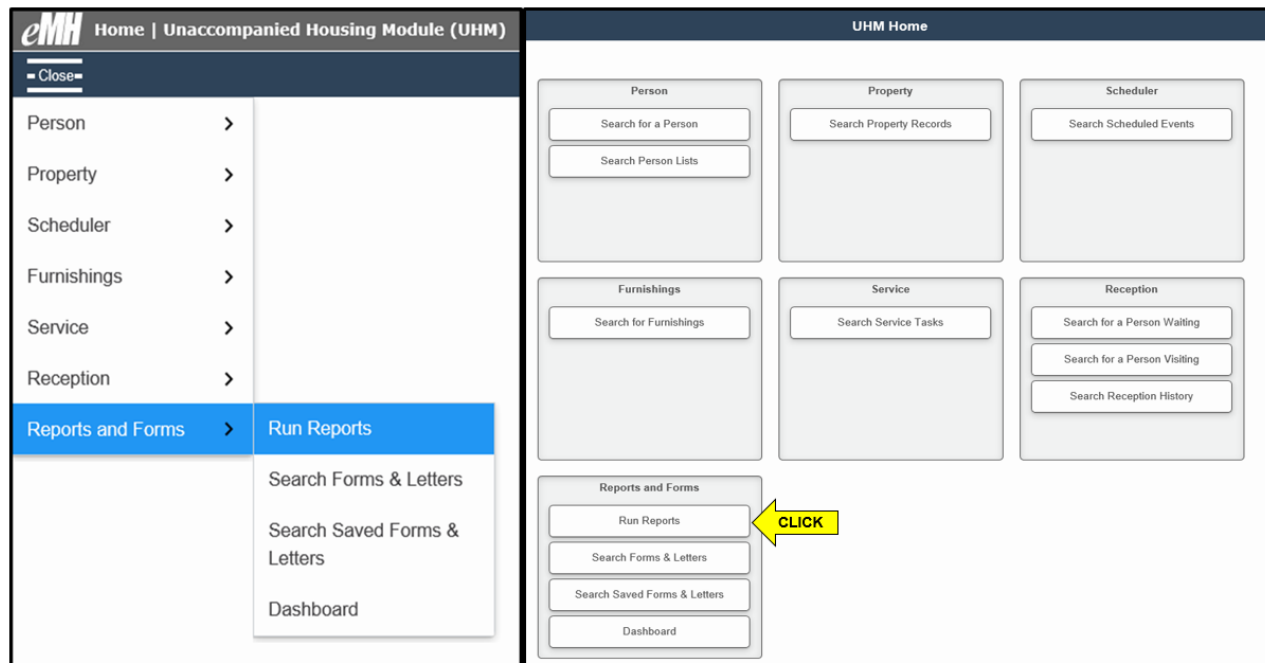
eMH Home | Unaccompanied Housing Module (UHM)

Close

Person
Property
Scheduler
Furnishings
Service
Reception
Reports and Forms

Run Reports
Search Forms & Letters
Search Saved Forms & Letters
Dashboard

UHM Home

Person
Search for a Person
Search Person Lists

Property
Search Property Records

Scheduler
Search Scheduled Events

Furnishings
Search for Furnishings

Service
Search Service Tasks

Reception
Search for a Person Waiting
Search for a Person Visiting
Search Reception History

Reports and Forms
Run Reports
CLICK
Search Forms & Letters
Search Saved Forms & Letters
Dashboard